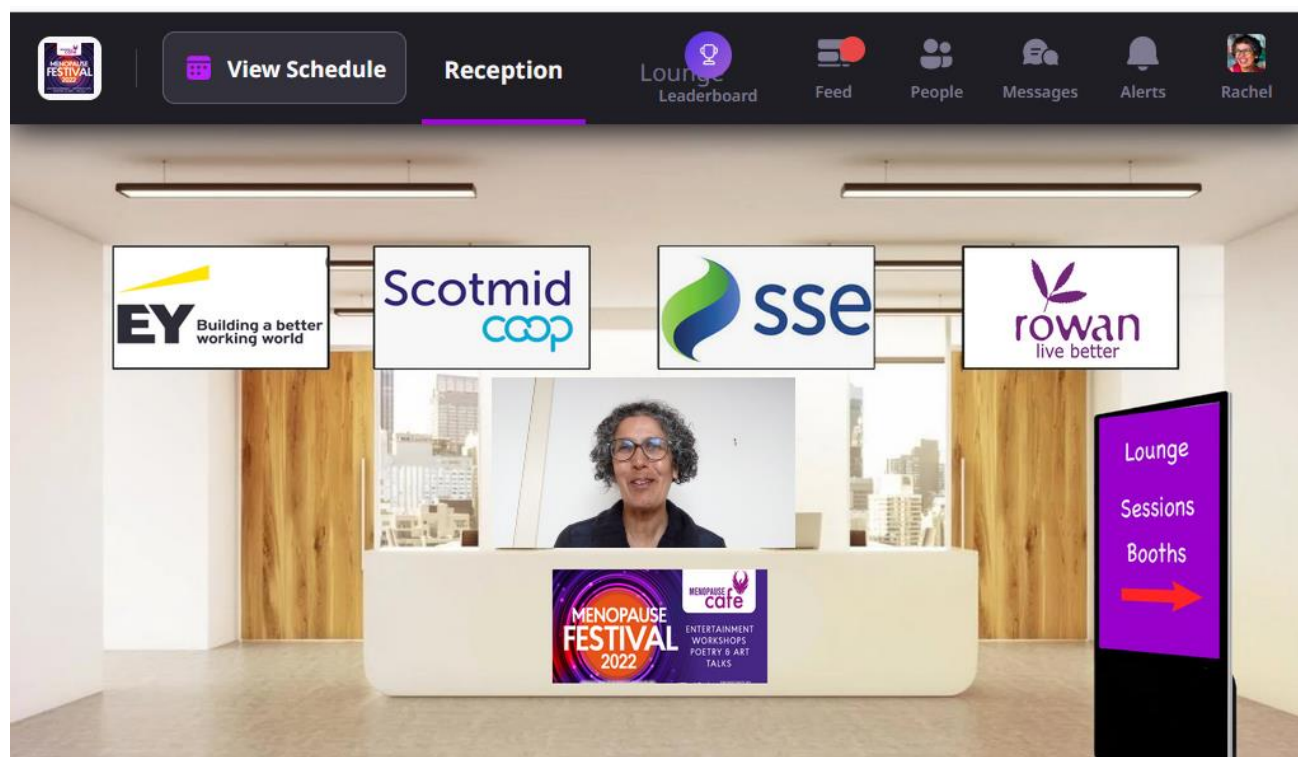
MENOPAUSE FESTIVAL 2022

View Schedule

Reception

Lounge

Leaderboard

Feed

People

Messages

Alerts

Rachel

EY Building a better working world

Scotmid coop

sse

rowan live better

MENOPAUSE FESTIVAL 2022

MENOPAUSE café

ENTERTAINMENT WORKSHOPS POETRY & ART TALKS

Lounge

Sessions

Booths